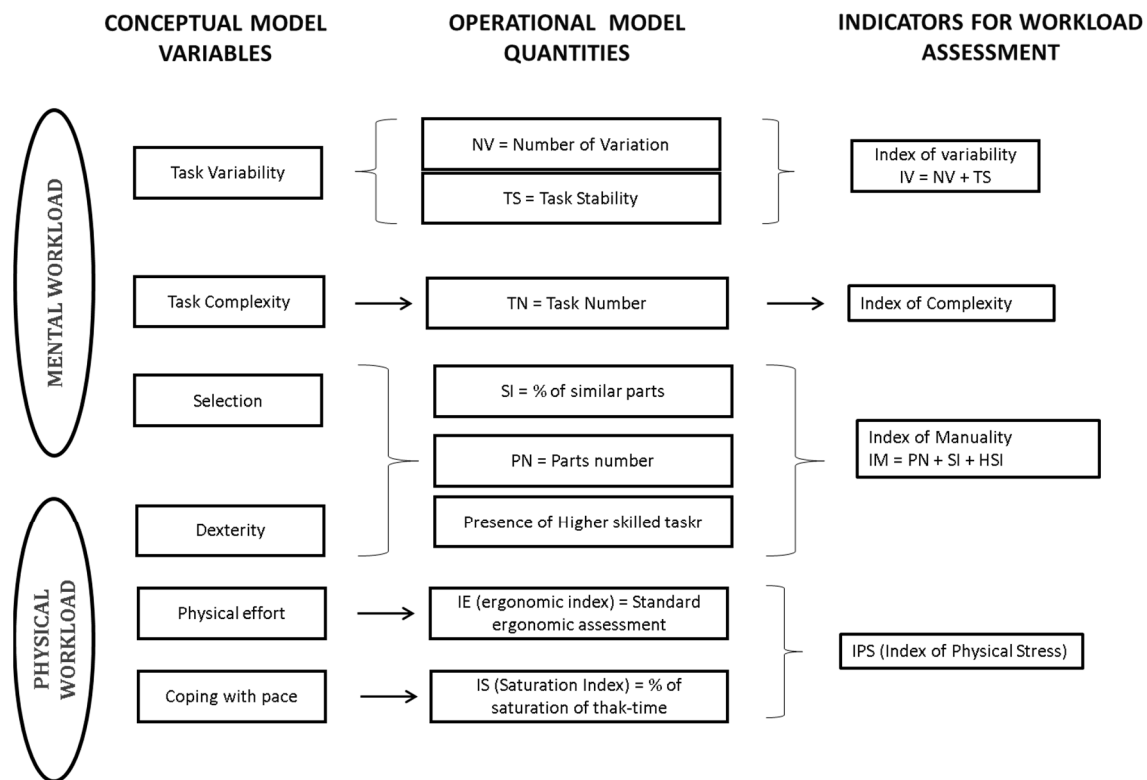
CONCEPTUAL MODEL VARIABLES

OPERATIONAL MODEL QUANTITIES

INDICATORS FOR WORKLOAD ASSESSMENT

MENTAL WORKLOAD

Task Variability

NV = Number of Variation

TS = Task Stability

Index of variability
IV = NV + TS

Task Complexity

TN = Task Number

Index of Complexity

Selection

SI = % of similar parts

PN = Parts number

Index of Manuality
IM = PN + SI + HSI

Dexterity

Presence of Higher skilled taskr

PHYSICAL WORKLOAD

Physical effort

IE (ergonomic index) = Standard ergonomic assessment

IPS (Index of Physical Stress)

Coping with pace

IS (Saturation Index) = % of saturation of thak-time